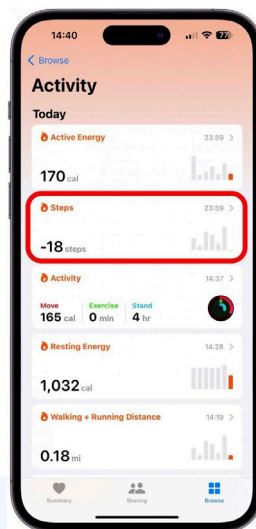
14:40

< Browse

Activity

Today

Active Energy 23:59 >

170 cal

Steps 23:59 >

-18 steps

Activity 14:37 >

Move 165 cal

Exercise 0 min

Stand 4 hr

Resting Energy 14:28 >

1,032 cal

Walking + Running Distance 14:19 >

0.18 mi

Summary

Sharing

Browse